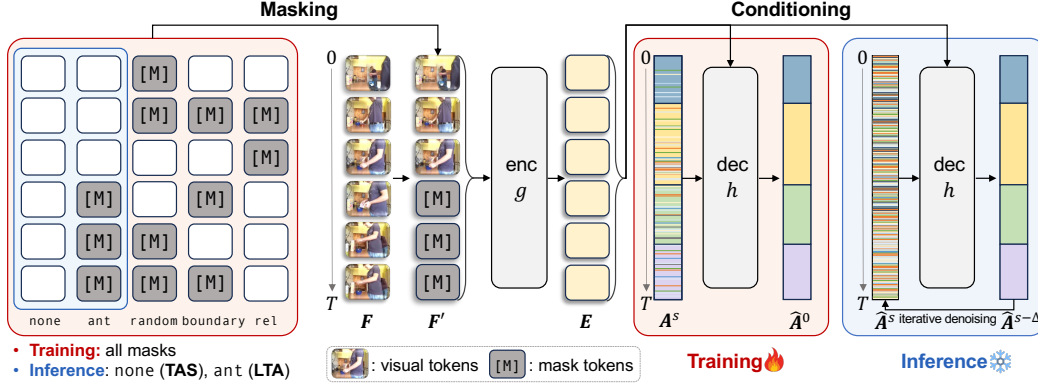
Masking

Conditioning

[M] [M] [M] [M] [M] [M] [M] [M] [M] [M] [M] [M] [M] [M] [M] [M]

none ant random boundary rel

• Training: all masks
• Inference: none (TAS), ant (LTA)

0

T

[M] [M] [M]

$\boldsymbol{F}$ $\boldsymbol{F}'$

enc $g$

$\boldsymbol{E}$

0

T

$\boldsymbol{A}^s$

dec $h$

$\widehat{\boldsymbol{A}}^0$

Training

0

T

dec $h$

$\widehat{\boldsymbol{A}}^s$ iterative denoising $\widehat{\boldsymbol{A}}^{s-\Delta}$

Inference

: visual tokens [M] : mask tokens